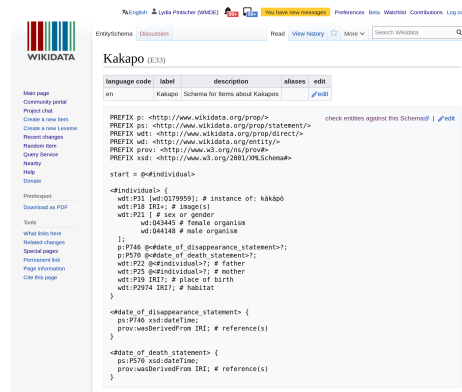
English Lydia Pintscher (WMDE) You have new messages Preferences Beta Watchlist Contributions Log out

WIKIDATA

EntitySchema Discussion

Read View history More Search Wikidata

Kakapo (E33)

| language code | label | description | aliases | edit |
|---|---|---|---|---|
| en | Kakapo | Schema for Items about Kakapos | | edit |

check entities against this Schema | edit

Main page
Community portal
Project chat
Create a new Item
Create a new Lexeme
Recent changes
Random Item
Query Service
Nearby
Help
Donate

Print/export
Download as PDF

Tools
What links here
Related changes
Special pages
Permanent link
Page information
Cite this page

PREFIX p: <http://www.wikidata.org/prop/>
PREFIX ps: <http://www.wikidata.org/prop/statement/>
PREFIX wdt: <http://www.wikidata.org/prop/direct/>
PREFIX wd: <http://www.wikidata.org/entity/>
PREFIX prov: <http://www.w3.org/ns/prov#>
PREFIX xsd: <http://www.w3.org/2001/XMLSchema#>

start = @<#individual>

<#individual> {
  wdt:P31 [wd:Q179959]; # instance of: kākāpō
  wdt:P18 IRI*; # image(s)
  wdt:P21 [ # sex or gender
      wd:Q43445 # female organism
      wd:Q44148 # male organism
  ];
  p:P746 @<#date_of_disappearance_statement>?;
  p:P570 @<#date_of_death_statement>?;
  wdt:P22 @<#individual>?; # father
  wdt:P25 @<#individual>?; # mother
  wdt:P19 IRI?; # place of birth
  wdt:P2974 IRI?; # habitat
}

<#date_of_disappearance_statement> {
  ps:P746 xsd:dateTime;
  prov:wasDerivedFrom IRI; # reference(s)
}

<#date_of_death_statement> {
  ps:P570 xsd:dateTime;
  prov:wasDerivedFrom IRI; # reference(s)
}